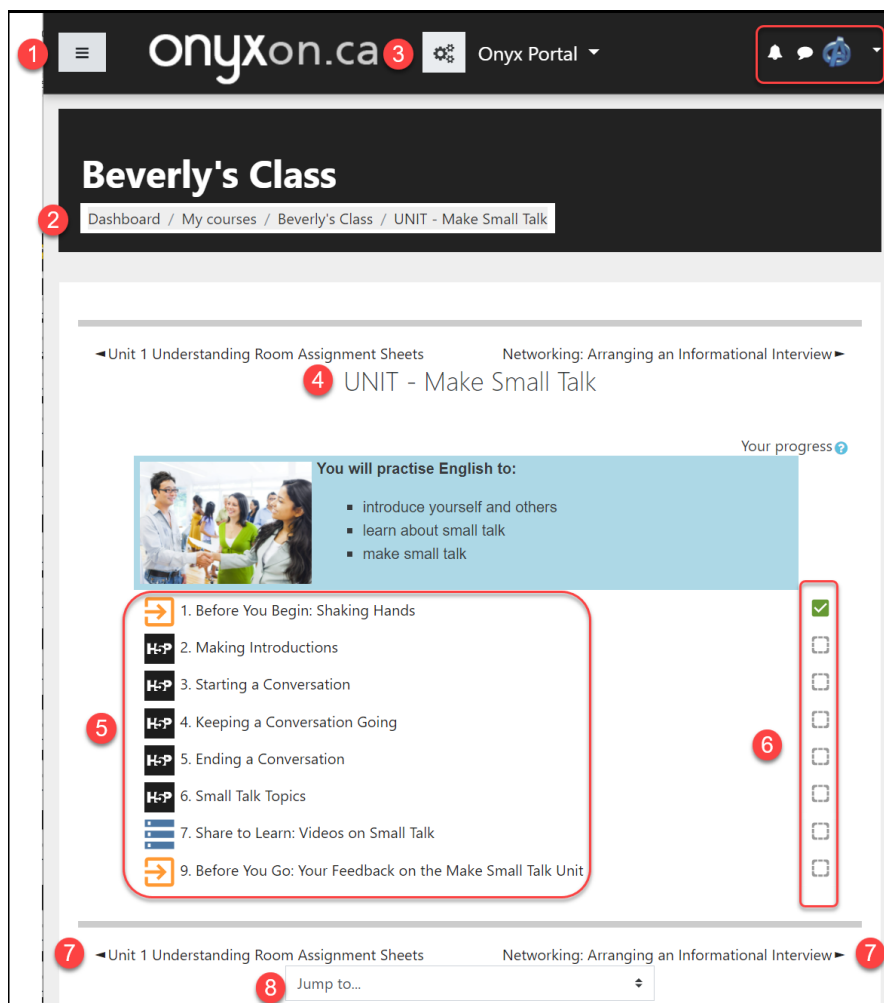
1 onyxon.ca 3 Onyx Portal

Beverly's Class

2 Dashboard / My courses / Beverly's Class / UNIT - Make Small Talk

◄Unit 1 Understanding Room Assignment Sheets

Networking: Arranging an Informational Interview►

4 UNIT - Make Small Talk

Your progress

You will practise English to:

- introduce yourself and others
- learn about small talk
- make small talk

5

1. Before You Begin: Shaking Hands

H-P 2. Making Introductions

H-P 3. Starting a Conversation

H-P 4. Keeping a Conversation Going

H-P 5. Ending a Conversation

H-P 6. Small Talk Topics

7. Share to Learn: Videos on Small Talk

9. Before You Go: Your Feedback on the Make Small Talk Unit

6

7 ◄Unit 1 Understanding Room Assignment Sheets

Networking: Arranging an Informational Interview► 7

8 Jump to...